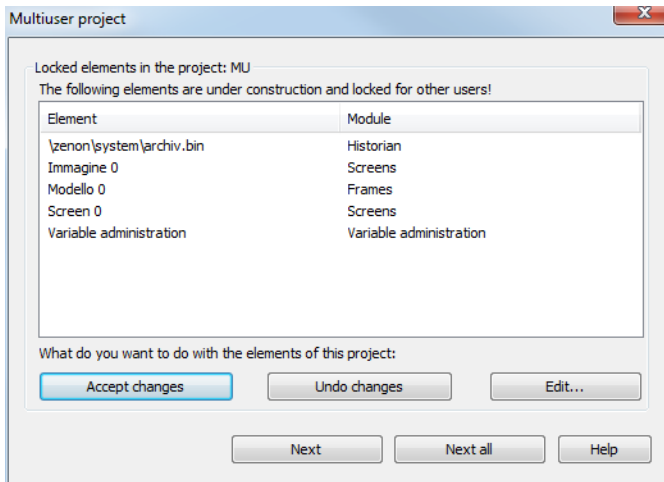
Multiuser project

Locked elements in the project: MU

The following elements are under construction and locked for other users!

| Element | Module |
|---|---|
| \zenon\system\archiv.bin | Historian |
| Immagine 0 | Screens |
| Modello 0 | Frames |
| Screen 0 | Screens |
| Variable administration | Variable administration |

What do you want to do with the elements of this project:

Accept changes

Undo changes

Edit...

Next

Next all

Help